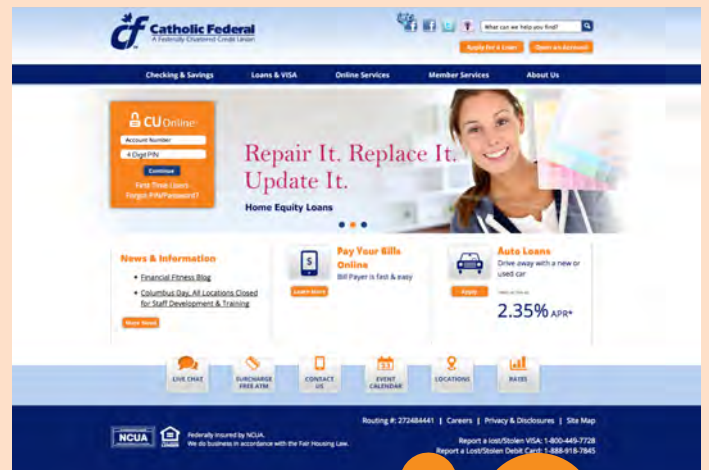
cf Catholic Federal
A Federally Chartered Credit Union

What can we help you find?

Apply for a Loan   Open an Account

Checking & Savings   Loans & VISA   Online Services   Member Services   About Us

CU Online
Account Number
4 Digit PIN
Continue
First Time Users
Forgot PIN/Password?

Repair It. Replace It. Update It.
Home Equity Loans

News & Information
• Financial Fitness Blog
• Columbus Day, All Locations Closed for Staff Development & Training
More News

Pay Your Bills Online
Bill Payer is fast & easy
Learn More

Auto Loans
Drive away with a new or used car
Apply
rates as low as
2.35% APR*

LIVE CHAT   SURCHARGE FREE ATM   CONTACT US   EVENT CALENDAR   LOCATIONS   RATES

NCUA
Federally Insured by NCUA.
We do business in accordance with the Fair Housing Law.

Routing #: 272484441 | Careers | Privacy & Disclosures | Site Map
Report a Lost/Stolen VISA: 1-800-449-7728
Report a Lost/Stolen Debit Card: 1-888-918-7845